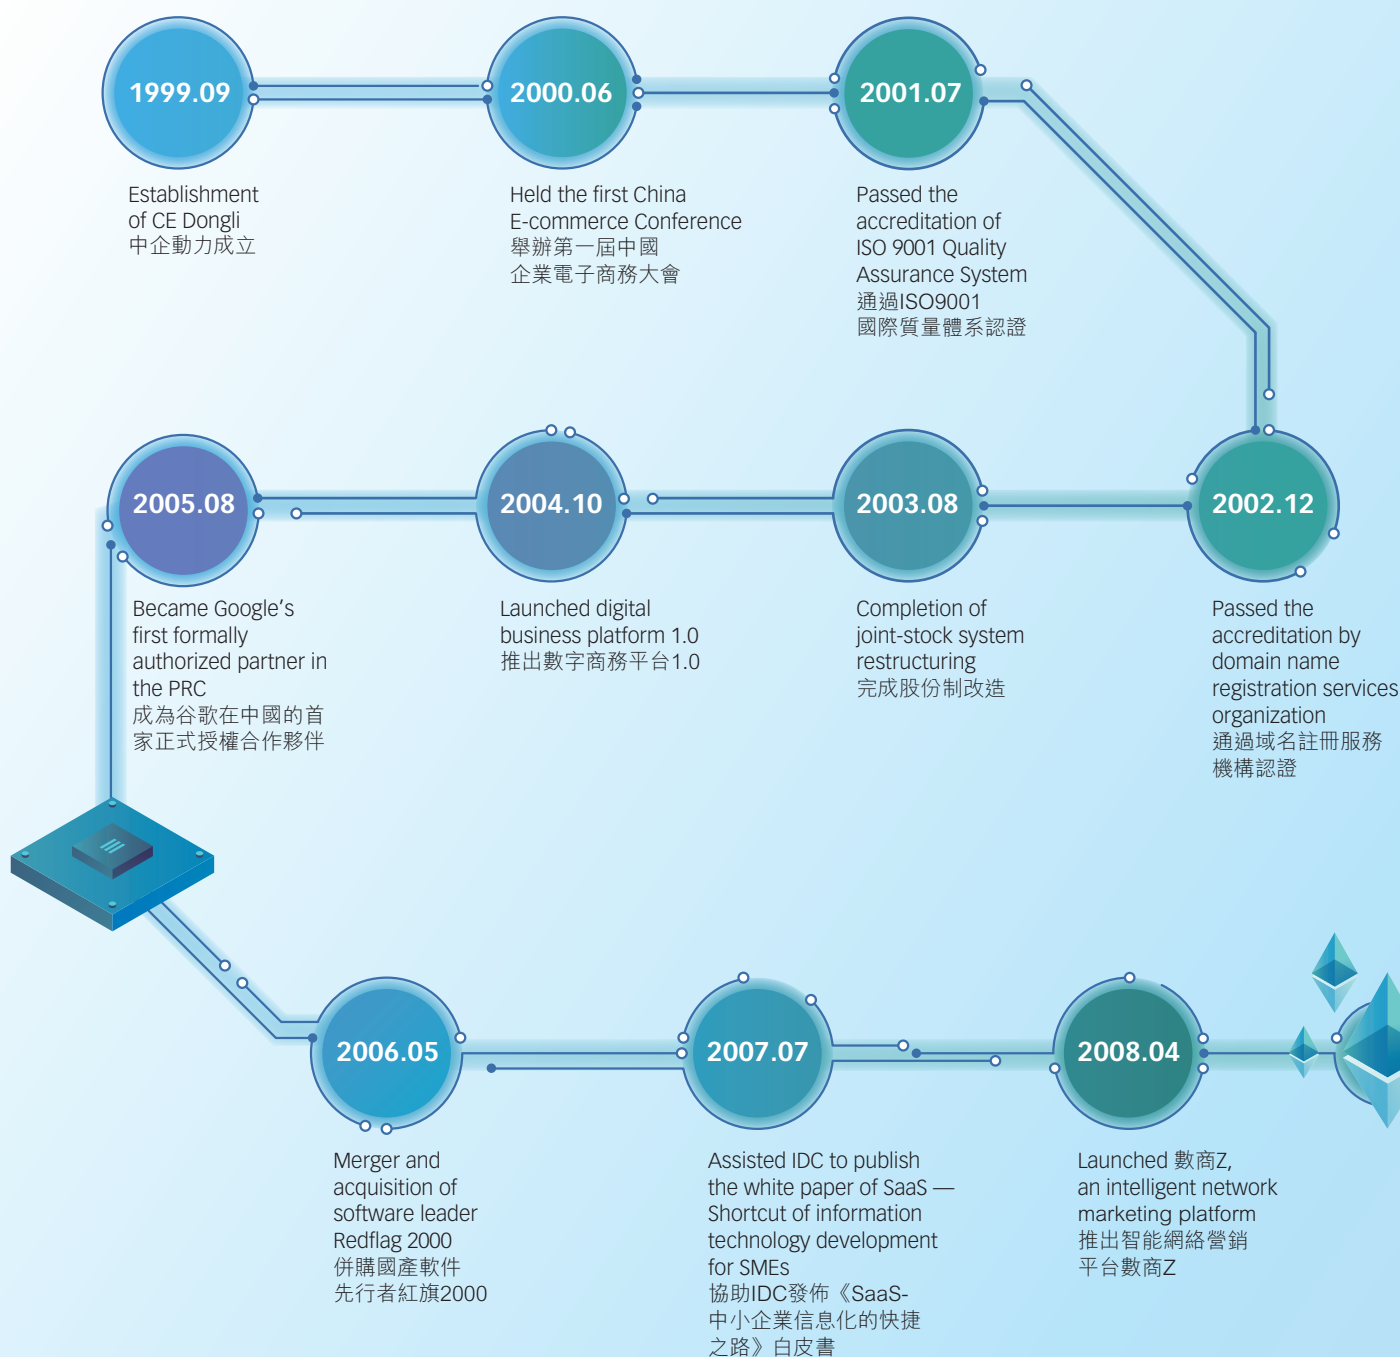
1999.09

Establishment of CE Dongli
中企動力成立

2000.06

Held the first China E-commerce Conference
舉辦第一屆中國企業電子商務大會

2001.07

Passed the accreditation of ISO 9001 Quality Assurance System
通過ISO9001國際質量體系認證

2002.12

Passed the accreditation by domain name registration services organization
通過域名註冊服務機構認證

2003.08

Completion of joint-stock system restructuring
完成股份制改造

2004.10

Launched digital business platform 1.0
推出數字商務平台1.0

2005.08

Became Google's first formally authorized partner in the PRC
成為谷歌在中國的首家正式授權合作夥伴

2006.05

Merger and acquisition of software leader Redflag 2000
併購國產軟件先行者紅旗2000

2007.07

Assisted IDC to publish the white paper of SaaS — Shortcut of information technology development for SMEs
協助IDC發佈《SaaS-中小企業信息化的快捷之路》白皮書

2008.04

Launched 數商Z, an intelligent network marketing platform
推出智能網絡營銷平台數商Z